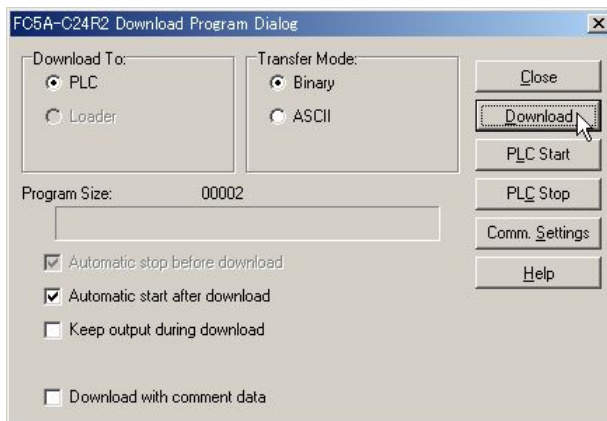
FC5A-C24R2 Download Program Dialog

Download To:
PLC
Loader

Transfer Mode:
Binary
ASCII

Close
Download
PLC Start
PLC Stop
Comm. Settings
Help

Program Size: 00002

Automatic stop before download
Automatic start after download
Keep output during download

Download with comment data